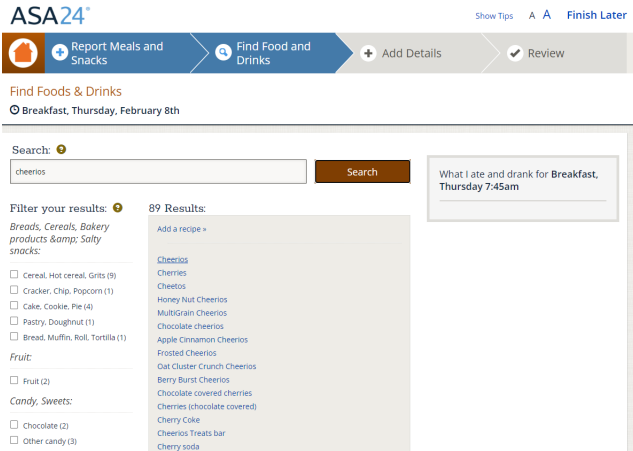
ASA24®

Show Tips A A Finish Later

Report Meals and Snacks

Find Food and Drinks

Add Details

Review

Find Foods & Drinks

Breakfast, Thursday, February 8th

Search:

cheerios

Search

What I ate and drank for **Breakfast, Thursday 7:45am**

Filter your results:

Breads, Cereals, Bakery products &amp; Salty snacks:

Cereal, Hot cereal, Grits (9)

Cracker, Chip, Popcorn (1)

Cake, Cookie, Pie (4)

Pastry, Doughnut (1)

Bread, Muffin, Roll, Tortilla (1)

Fruit:

Fruit (2)

Candy, Sweets:

Chocolate (2)

Other candy (3)

89 Results:

Add a recipe »

Cheerios
Cherries
Cheetos
Honey Nut Cheerios
MultiGrain Cheerios
Chocolate cheerios
Apple Cinnamon Cheerios
Frosted Cheerios
Oat Cluster Crunch Cheerios
Berry Burst Cheerios
Chocolate covered cherries
Cherries (chocolate covered)
Cherry Coke
Cheerios Treats bar
Cherry soda